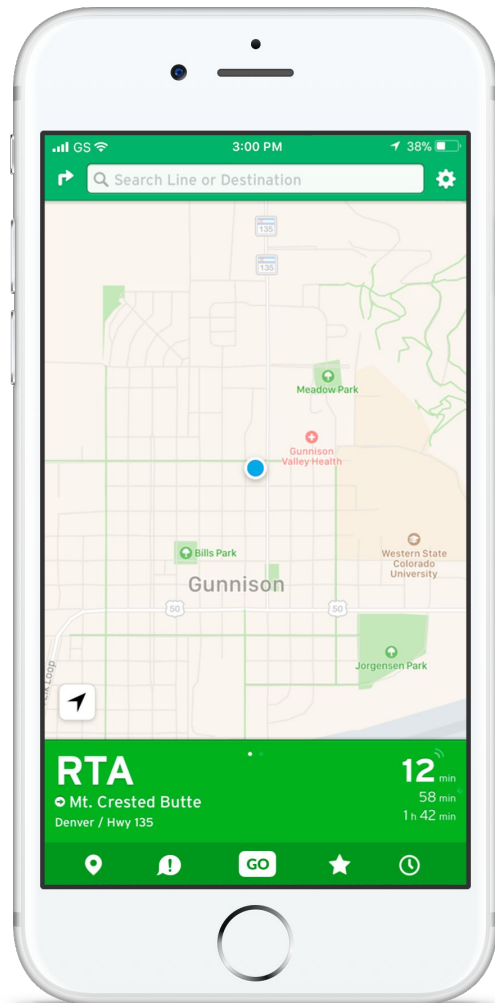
GS 3:00 PM 38%

Search Line or Destination

135

135

Meadow Park

Gunnison Valley Health

Bills Park

Western State Colorado University

Gunnison

50

50

Jorgensen Park

Loop

RTA

Mt. Crested Butte

Denver / Hwy 135

12 min

58 min

1 h 42 min

GO